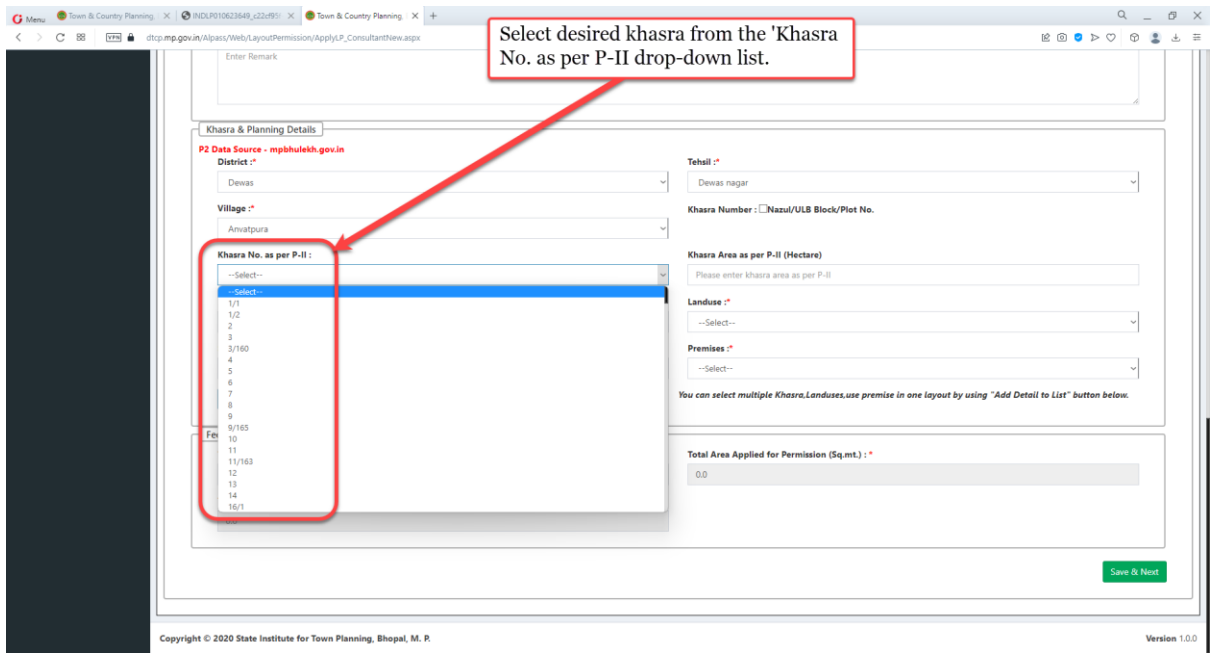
Menu | Town & Country Planning | INDLP010623649_c22cf95 | Town & Country Planning

dtcp.mp.gov.in/Alpass/Web/LayoutPermission/ApplyLP_ConsultantNew.aspx

Select desired khasra from the 'Khasra No. as per P-II drop-down list.

Enter Remark

Khasra & Planning Details

P2 Data Source - mpbhulekh.gov.in

District :*

Dewas

Tehsil :*

Dewas nagar

Village :*

Anvatpura

Khasra Number : Nazul/ULB Block/Plot No.

Khasra No. as per P-II :

--Select--

Khasra Area as per P-II (Hectare)

Please enter khasra area as per P-II

--Select--
1/1
1/2
2
3
3/160
4
5
6
7
8
9
9/165
10
11
11/163
12
13
14
16/1

Landuse :*

--Select--

Premises :*

--Select--

You can select multiple Khasra,Landuses,use premise in one layout by using "Add Detail to List" button below.

Fe

Total Area Applied for Permission (Sq.mt.) : *

0.0

Save & Next

Copyright © 2020 State Institute for Town Planning, Bhopal, M. P.

Version 1.0.0